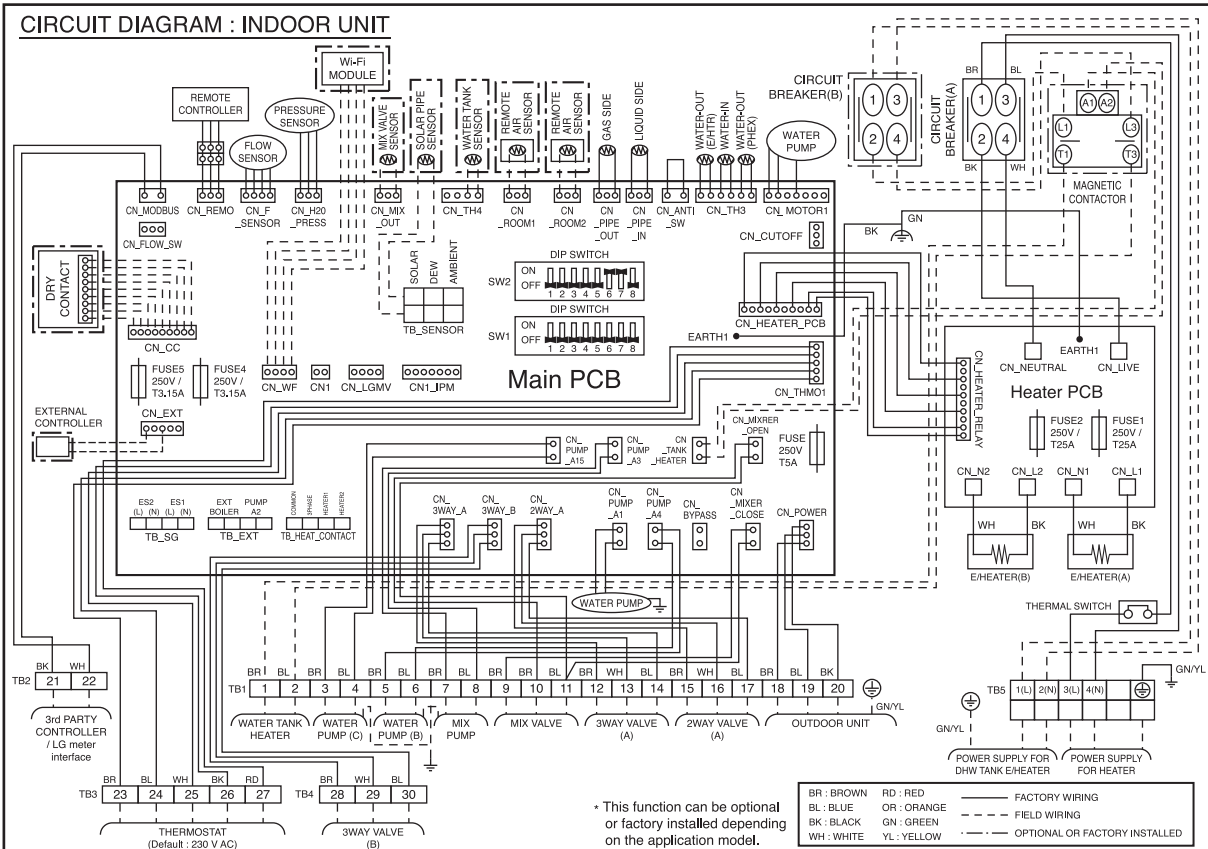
CIRCUIT DIAGRAM : INDOOR UNIT

Wi-Fi MODULE
REMOTE CONTROLLER
PRESSURE SENSOR
FLOW SENSOR
MIX VALVE SENSOR
SOLAR PIPE SENSOR
WATER TANK SENSOR
REMOTE AIR SENSOR
REMOTE AIR SENSOR
GAS SIDE
LIQUID SIDE
WATER-OUT (E/HTR)
WATER-IN
WATER-OUT (PHEX)
WATER PUMP
CIRCUIT BREAKER(B)
CIRCUIT BREAKER(A)
BR BL BK WH
A1 A2 L1 L3 T1 T3
MAGNETIC CONTACTOR

CN_MODBUS CN_REMO CN_F_SENSOR CN_H20_PRESS CN_MIX_OUT CN_TH4 CN_ROOM1 CN_ROOM2 CN_PIPE_OUT CN_PIPE_IN CN_ANTI_SW CN_TH3 CN_MOTOR1
CN_FLOW_SW
CN_CUTOFF
GN BK
DRY CONTACT
SOLAR DEW AMBIENT
TB_SENSOR
DIP SWITCH
SW2 ON OFF 1 2 3 4 5 6 7 8
DIP SWITCH
SW1 ON OFF 1 2 3 4 5 6 7 8
CN_HEATER_PCB
EARTH1
CN_CC
FUSE5 250V / T3.15A
FUSE4 250V / T3.15A
CN_WF CN1 CN_LGMV CN1_IPM
Main PCB
CN_THMO1
EXTERNAL CONTROLLER
CN_EXT
CN_PUMP_A15 CN_PUMP_A3 CN_TANK_HEATER CN_MIXRER_OPEN
FUSE 250V T5A
ES2 (L) (N) ES1 (L) (N)
TB_SG
EXT BOILER PUMP A2
TB_EXT
COMMON 3PHASE HEATER1 HEATER2
TB_HEAT_CONTACT
CN_3WAY_A CN_3WAY_B CN_2WAY_A CN_PUMP_A1 CN_PUMP_A4 CN_BYPASS CN_MIXER_CLOSE CN_POWER
WATER PUMP
CN_NEUTRAL EARTH1 CN_LIVE
CN_HEATER_RELAY
Heater PCB
FUSE2 250V / T25A
FUSE1 250V / T25A
CN_N2 CN_L2 CN_N1 CN_L1
WH BK WH BK
E/HEATER(B) E/HEATER(A)
THERMAL SWITCH

| | BR | BL | BR | BL | BR | BL | | | | | BR | WH | BL | BR | WH | BL | | BL | BK |
|---|---|---|---|---|---|---|---|---|---|---|---|---|---|---|---|---|---|---|---|
| TB1 | 1 | 2 | 3 | 4 | 5 | 6 | 7 | 8 | 9 | 10 | 11 | 12 | 13 | 14 | 15 | 16 | 17 | 18 | 19 | 20 |

WATER TANK HEATER
WATER PUMP (C)
WATER PUMP (B)
MIX PUMP
MIX VALVE
3WAY VALVE (A)
2WAY VALVE (A)
OUTDOOR UNIT
GN/YL

BK WH
TB2 21 22
3rd PARTY CONTROLLER / LG meter interface

TB5 1(L) 2(N) 3(L) 4(N)
GN/YL GN/YL
POWER SUPPLY FOR DHW TANK E/HEATER
POWER SUPPLY FOR HEATER

BR BL WH BK RD
TB3 23 24 25 26 27
THERMOSTAT (Default : 230 V AC)

BR WH BL
TB4 28 29 30
3WAY VALVE (B)

* This function can be optional or factory installed depending on the application model.

BR : BROWN RD : RED
BL : BLUE OR : ORANGE
BK : BLACK GN : GREEN
WH : WHITE YL : YELLOW
FACTORY WIRING
FIELD WIRING
OPTIONAL OR FACTORY INSTALLED